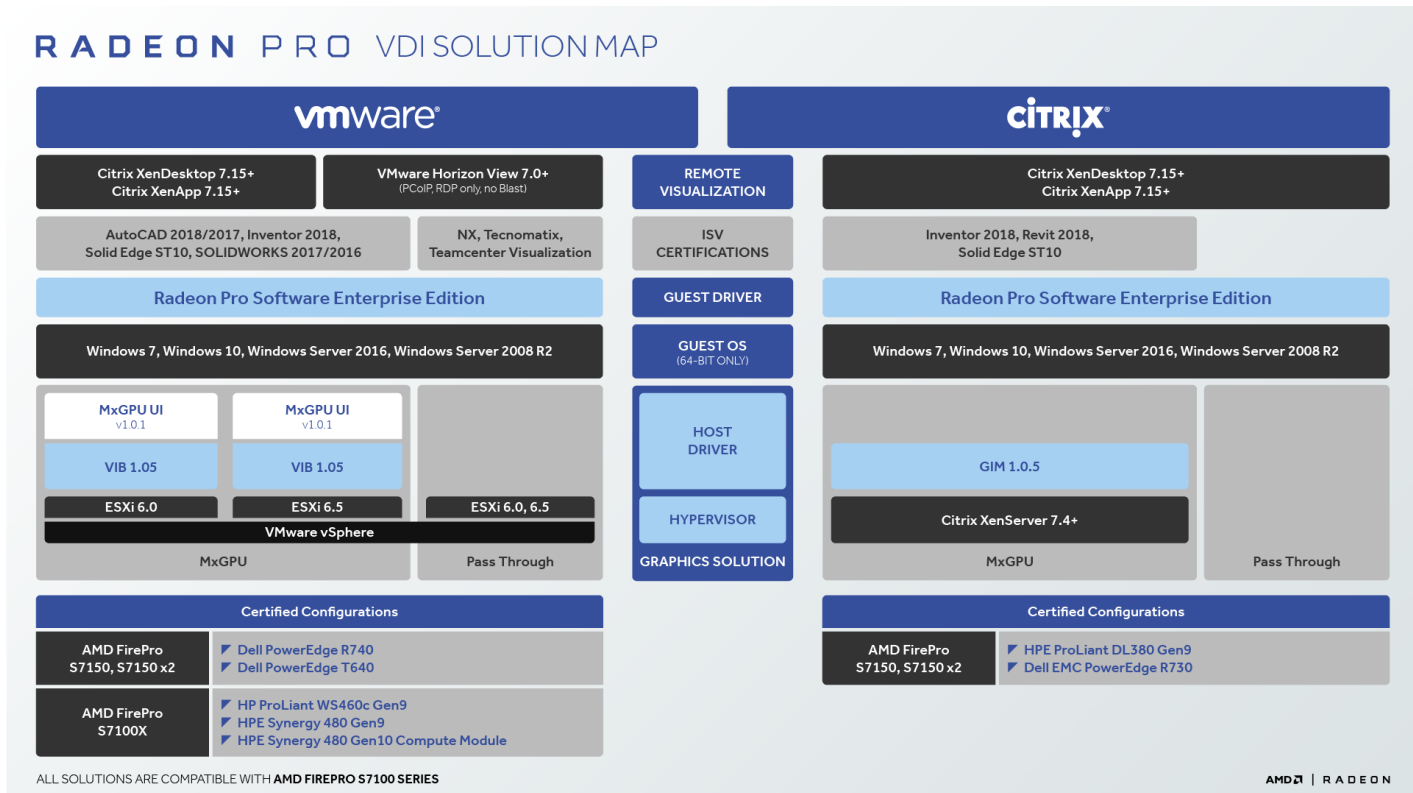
RADEON PRO VDI SOLUTION MAP

vmware

CITRIX

Citrix XenDesktop 7.15+
Citrix XenApp 7.15+

VMware Horizon View 7.0+
(PCoIP, RDP only, no Blast)

REMOTE VISUALIZATION

Citrix XenDesktop 7.15+
Citrix XenApp 7.15+

AutoCAD 2018/2017, Inventor 2018, Solid Edge ST10, SOLIDWORKS 2017/2016

NX, Tecnomatix, Teamcenter Visualization

ISV CERTIFICATIONS

Inventor 2018, Revit 2018, Solid Edge ST10

Radeon Pro Software Enterprise Edition

GUEST DRIVER

Radeon Pro Software Enterprise Edition

Windows 7, Windows 10, Windows Server 2016, Windows Server 2008 R2

GUEST OS
(64-BIT ONLY)

Windows 7, Windows 10, Windows Server 2016, Windows Server 2008 R2

MxGPU UI
v1.0.1

MxGPU UI
v1.0.1

VIB 1.05

VIB 1.05

ESXi 6.0

ESXi 6.5

ESXi 6.0, 6.5

VMware vSphere

MxGPU

Pass Through

HOST DRIVER

HYPERVISOR

GRAPHICS SOLUTION

GIM 1.0.5

Citrix XenServer 7.4+

MxGPU

Pass Through

Certified Configurations

| AMD FirePro S7150, S7150 x2 | Dell PowerEdge R740<br>Dell PowerEdge T640 |
|---|---|
| AMD FirePro S7100X | HP ProLiant WS460c Gen9<br>HPE Synergy 480 Gen9<br>HPE Synergy 480 Gen10 Compute Module |

Certified Configurations

| AMD FirePro S7150, S7150 x2 | HPE ProLiant DL380 Gen9<br>Dell EMC PowerEdge R730 |
|---|---|

ALL SOLUTIONS ARE COMPATIBLE WITH AMD FIREPRO S7100 SERIES

AMD | RADEON